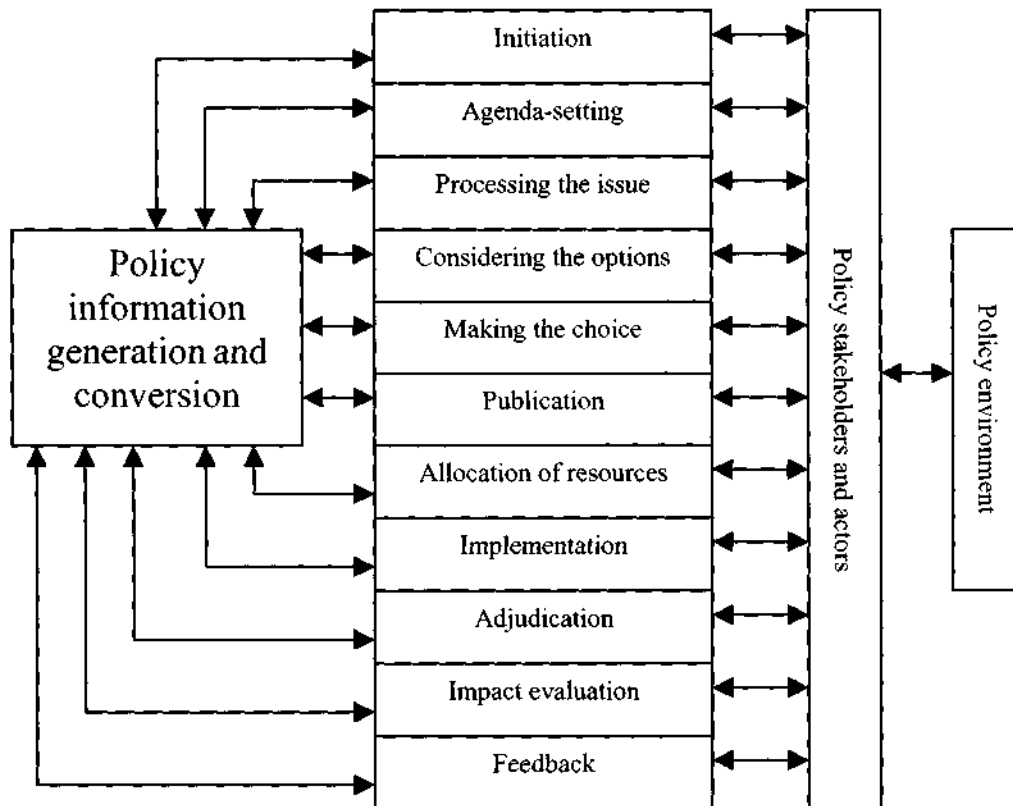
Policy information generation and conversion

Initiation

Agenda-setting

Processing the issue

Considering the options

Making the choice

Publication

Allocation of resources

Implementation

Adjudication

Impact evaluation

Feedback

Policy stakeholders and actors

Policy environment